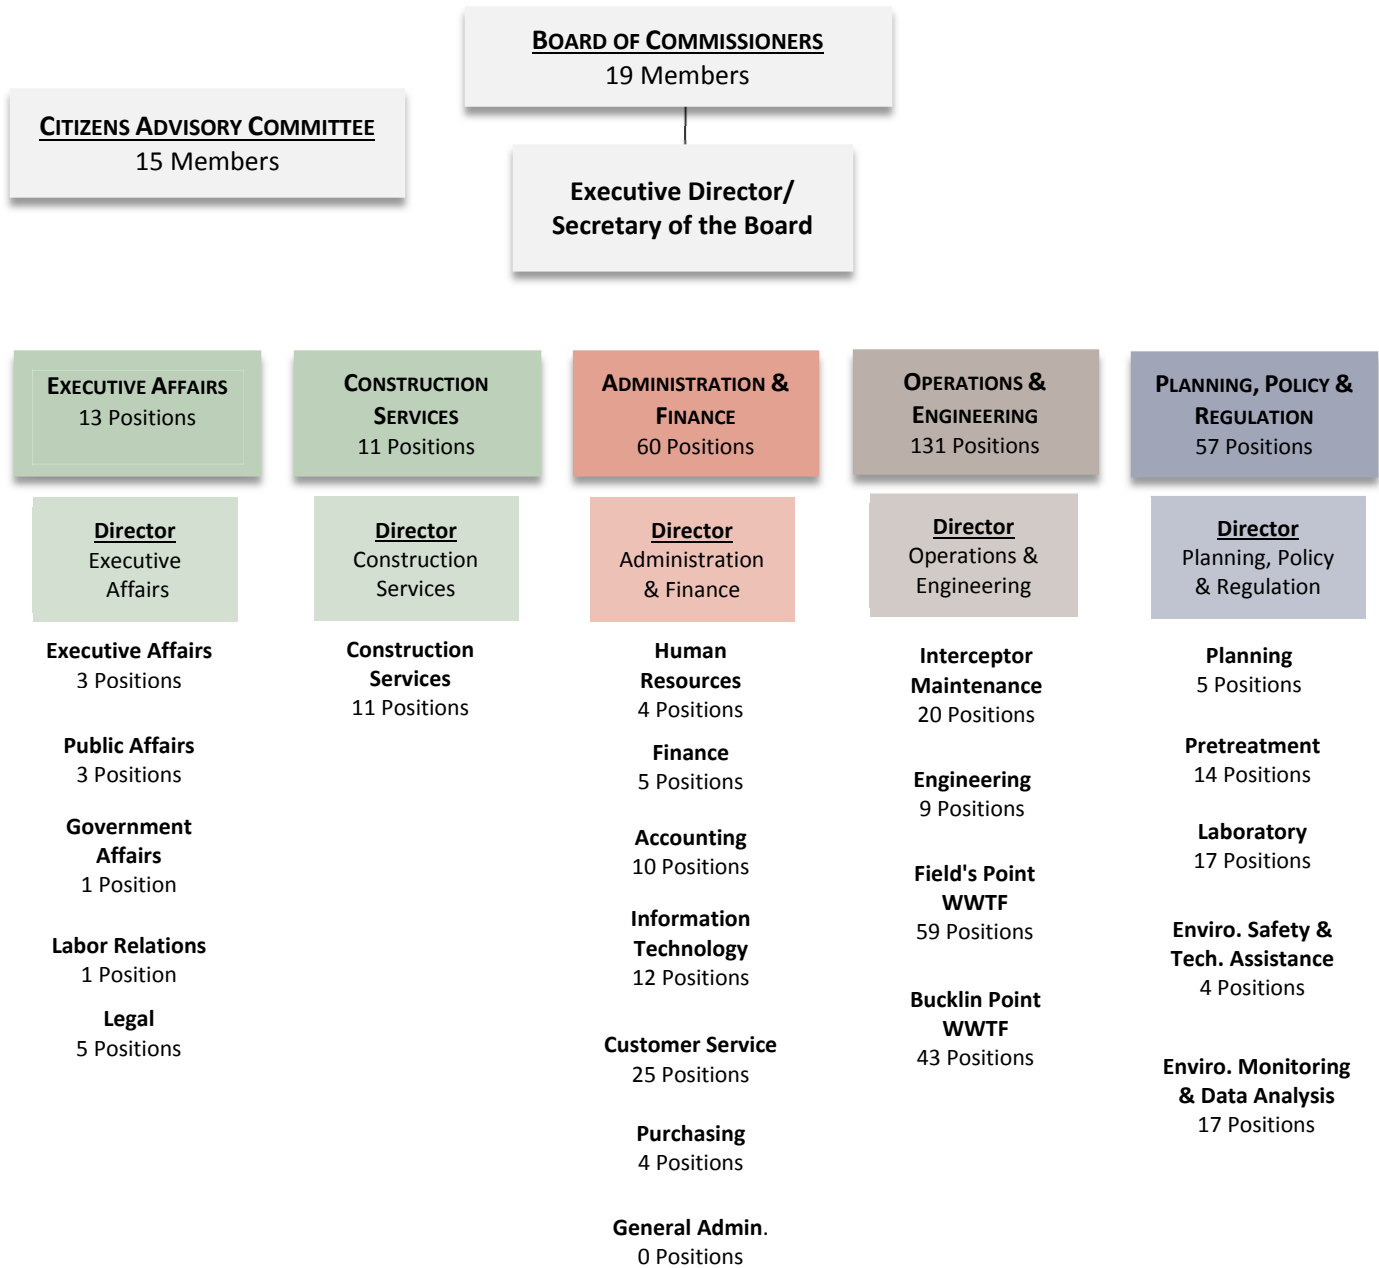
BOARD OF COMMISSIONERS
19 Members

CITIZENS ADVISORY COMMITTEE
15 Members

Executive Director/
Secretary of the Board

EXECUTIVE AFFAIRS
13 Positions

Director
Executive Affairs

Executive Affairs
3 Positions

Public Affairs
3 Positions

Government Affairs
1 Position

Labor Relations
1 Position

Legal
5 Positions

CONSTRUCTION SERVICES
11 Positions

Director
Construction Services

Construction Services
11 Positions

ADMINISTRATION & FINANCE
60 Positions

Director
Administration & Finance

Human Resources
4 Positions

Finance
5 Positions

Accounting
10 Positions

Information Technology
12 Positions

Customer Service
25 Positions

Purchasing
4 Positions

General Admin.
0 Positions

OPERATIONS & ENGINEERING
131 Positions

Director
Operations & Engineering

Interceptor Maintenance
20 Positions

Engineering
9 Positions

Field's Point WWTF
59 Positions

Bucklin Point WWTF
43 Positions

PLANNING, POLICY & REGULATION
57 Positions

Director
Planning, Policy & Regulation

Planning
5 Positions

Pretreatment
14 Positions

Laboratory
17 Positions

Enviro. Safety & Tech. Assistance
4 Positions

Enviro. Monitoring & Data Analysis
17 Positions